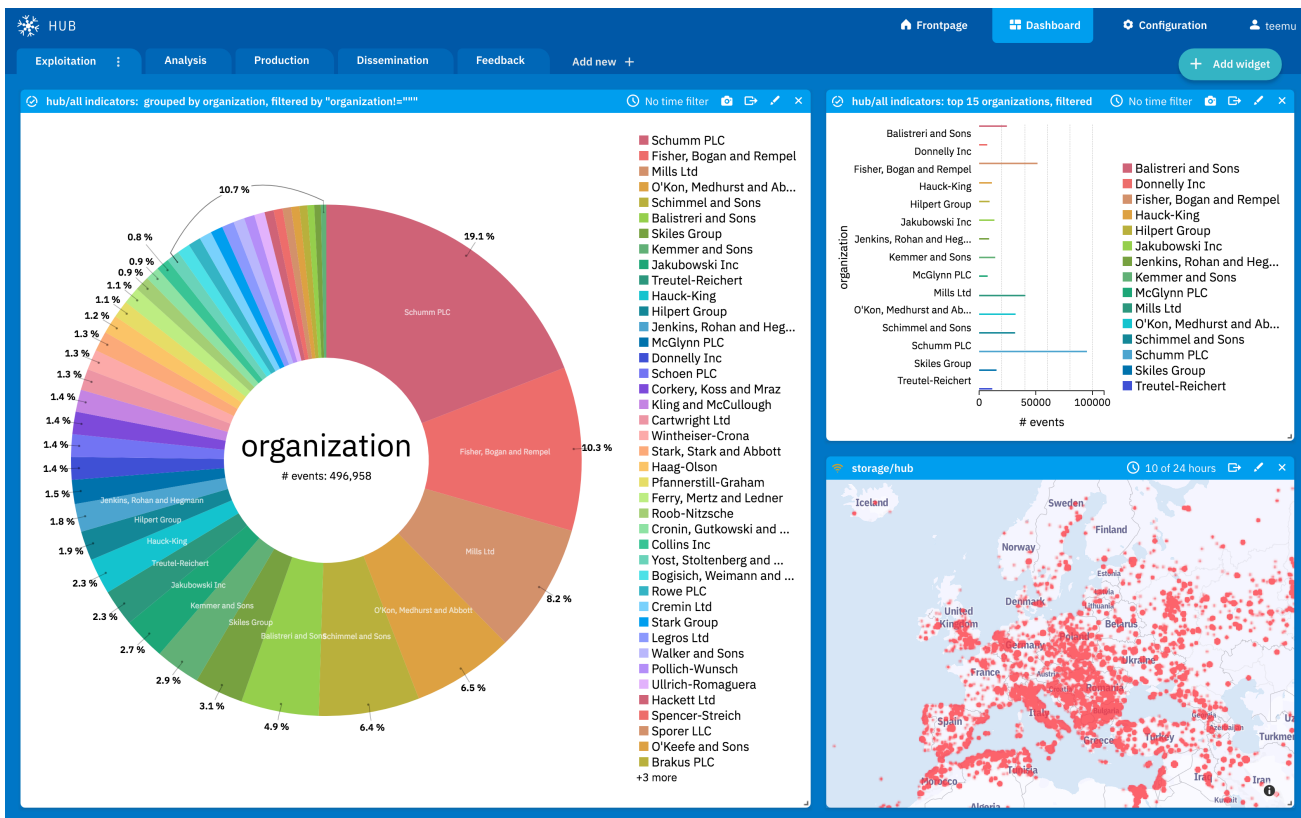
HUB

Frontpage Dashboard Configuration teemu

Exploitation Analysis Production Dissemination Feedback Add new +

Add widget

hub/all indicators: grouped by organization, filtered by "organization!="""

No time filter

organization
# events: 496,958

19.1 %
10.3 %
8.2 %
6.5 %
6.4 %
4.9 %
3.1 %
2.9 %
2.7 %
2.3 %
2.3 %
1.9 %
1.8 %
1.5 %
1.4 %
1.4 %
1.4 %
1.4 %
1.3 %
1.3 %
1.3 %
1.2 %
1.1 %
1.1 %
0.9 %
0.9 %
0.8 %
10.7 %

Schumm PLC
Fisher, Bogan and Rempel
Mills Ltd
O'Kon, Medhurst and Abbott
Schimmel and Sons
Balistreri and Sons
Skiles Group
Kemmer and Sons
Jakubowski Inc
Treutel-Reichert
Hauck-King
Hilpert Group
Jenkins, Rohan and Hegmann

Schumm PLC
Fisher, Bogan and Rempel
Mills Ltd
O'Kon, Medhurst and Ab...
Schimmel and Sons
Balistreri and Sons
Skiles Group
Kemmer and Sons
Jakubowski Inc
Treutel-Reichert
Hauck-King
Hilpert Group
Jenkins, Rohan and Heg...
McGlynn PLC
Donnelly Inc
Schoen PLC
Corkery, Koss and Mraz
Kling and McCullough
Cartwright Ltd
Wintheiser-Crona
Stark, Stark and Abbott
Haag-Olson
Pfannerstill-Graham
Ferry, Mertz and Ledner
Roob-Nitzsche
Cronin, Gutkowski and ...
Collins Inc
Yost, Stoltenberg and ...
Bogisich, Weimann and ...
Rowe PLC
Cremin Ltd
Stark Group
Legros Ltd
Walker and Sons
Pollich-Wunsch
Ullrich-Romaguera
Hackett Ltd
Spencer-Streich
Sporer LLC
O'Keefe and Sons
Brakus PLC
+3 more

hub/all indicators: top 15 organizations, filtered

No time filter

organization
Balistreri and Sons
Donnelly Inc
Fisher, Bogan and Rempel
Hauck-King
Hilpert Group
Jakubowski Inc
Jenkins, Rohan and Heg...
Kemmer and Sons
McGlynn PLC
Mills Ltd
O'Kon, Medhurst and Ab...
Schimmel and Sons
Schumm PLC
Skiles Group
Treutel-Reichert

0 50000 100000
# events

Balistreri and Sons
Donnelly Inc
Fisher, Bogan and Rempel
Hauck-King
Hilpert Group
Jakubowski Inc
Jenkins, Rohan and Heg...
Kemmer and Sons
McGlynn PLC
Mills Ltd
O'Kon, Medhurst and Ab...
Schimmel and Sons
Schumm PLC
Skiles Group
Treutel-Reichert

storage/hub

10 of 24 hours

Iceland
Sweden
Finland
Norway
Estonia
Denmark
Latvia
Lithuania
United Kingdom
Belarus
Poland
Germany
Ukraine
France
Austria
Romania
Italy
Spain
Greece
Turkey
Tunisia
Morocco
Iraq
Iran
Turkmen
Algeria
Kuwait